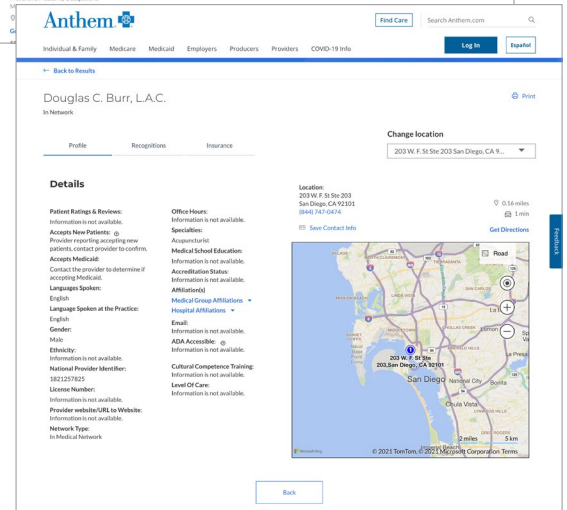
Anthem

Find Care

Search Anthem.com

Individual & Family Medicare Medicaid Employers Producers Providers COVID-19 Info

Log In

Español

Back to Results

Douglas C. Burr, L.A.C.

In Network

Print

Profile Recognitions Insurance

Change location

203 W. F St Ste 203 San Diego, CA 9...

Details

Patient Ratings & Reviews:
Information is not available.

Accepts New Patients:
Provider reporting accepting new patients, contact provider to confirm.

Accepts Medicaid:
Contact the provider to determine if accepting Medicaid.

Languages Spoken:
English

Language Spoken at the Practice:
English

Gender:
Male

Ethnicity:
Information is not available.

National Provider Identifier:
1821257825

License Number:
Information is not available.

Provider website/URL to Website:
Information is not available.

Network Type:
In Medical Network

Office Hours:
Information is not available.

Specialties:
Acupuncturist

Medical School Education:
Information is not available.

Accreditation Status:
Information is not available.

Affiliation(s)
Medical Group Affiliations
Hospital Affiliations

Email:
Information is not available.

ADA Accessible:
Information is not available.

Cultural Competence Training:
Information is not available.

Level Of Care:
Information is not available.

Location:
203 W. F St Ste 203
San Diego, CA 92101
(844) 747-0474

0.16 miles
1 min

Save Contact Info

Get Directions

Road

203 W. F St Ste
203,San Diego, CA 92101

San Diego
National City
Bonita
La Mesa
Chula Vista
Imperial Beach

2 miles 5 km

© 2021 TomTom, © 2021 Microsoft Corporation Terms

Feedback

Back